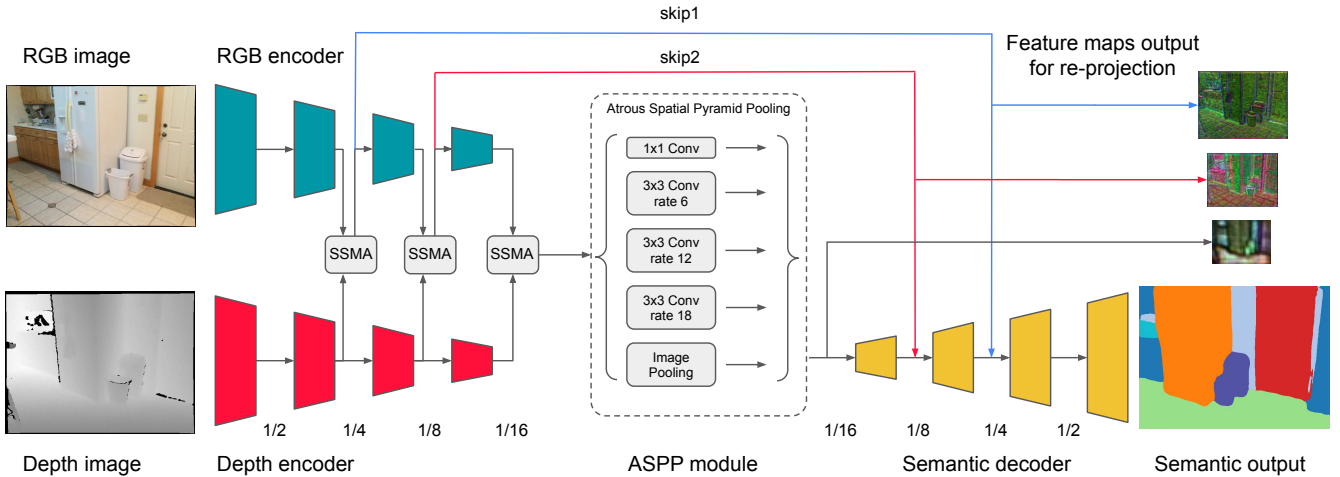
skip1

RGB image

RGB encoder

skip2

Feature maps output for re-projection

Atrous Spatial Pyramid Pooling

1x1 Conv

3x3 Conv rate 6

3x3 Conv rate 12

3x3 Conv rate 18

Image Pooling

SSMA

SSMA

SSMA

1/2

1/4

1/8

1/16

1/16

1/8

1/4

1/2

Depth image

Depth encoder

ASPP module

Semantic decoder

Semantic output